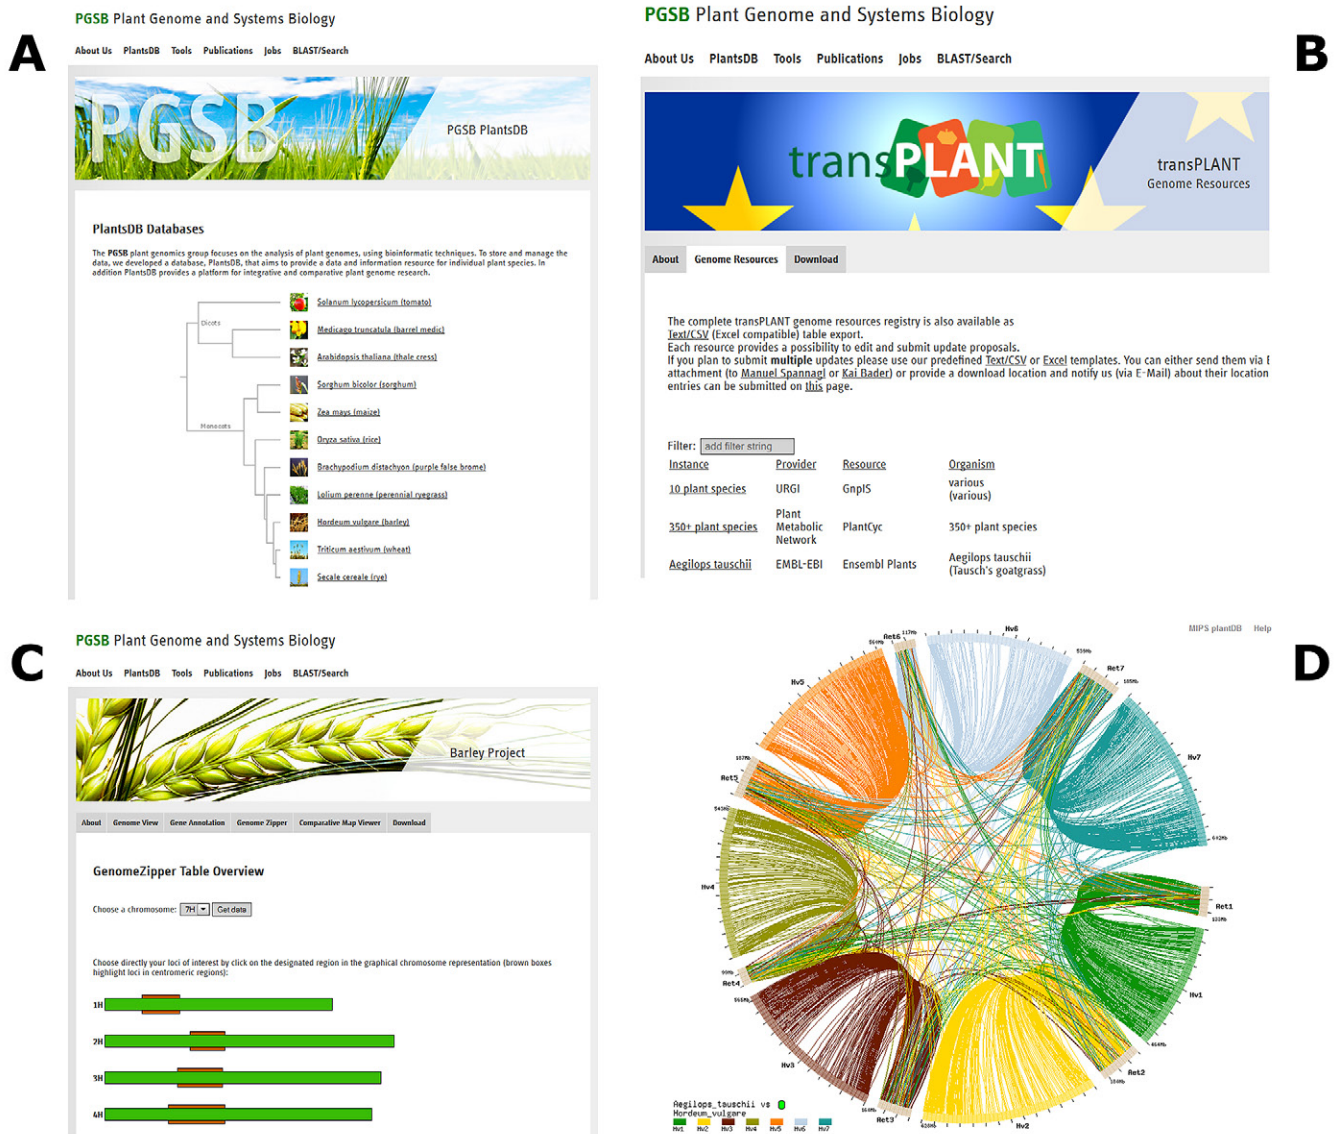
A

PGSB Plant Genome and Systems Biology

About Us PlantsDB Tools Publications Jobs BLAST/Search

PGSB

PGSB PlantsDB

PlantsDB Databases

The PGSB plant genomics group focuses on the analysis of plant genomes, using bioinformatic techniques. To store and manage the data, we developed a database, PlantsDB, that aims to provide a data and information resource for individual plant species. In addition PlantsDB provides a platform for integrative and comparative plant genome research.

Dicots

Monocots

Solanum lycopersicum (tomato)
Medicago truncatula (barrel medic)
Arabidopsis thaliana (thale cress)
Sorghum bicolor (sorghum)
Zea mays (maize)
Oryza sativa (rice)
Brachypodium distachyon (purple false brome)
Lolium perenne (perennial ryegrass)
Hordeum vulgare (barley)
Triticum aestivum (wheat)
Secale cereale (rye)

B

PGSB Plant Genome and Systems Biology

About Us PlantsDB Tools Publications Jobs BLAST/Search

transPLANT

transPLANT
Genome Resources

About Genome Resources Download

The complete transPLANT genome resources registry is also available as Text/CSV (Excel compatible) table export.
Each resource provides a possibility to edit and submit update proposals.
If you plan to submit multiple updates please use our predefined Text/CSV or Excel templates. You can either send them via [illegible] attachment (to Manuel Spannagl or Kai Bader) or provide a download location and notify us (via E-Mail) about their location entries can be submitted on this page.

Filter: add filter string

| Instance | Provider | Resource | Organism |
|---|---|---|---|
| 10 plant species | URGI | GnpIS | various (various) |
| 350+ plant species | Plant Metabolic Network | PlantCyc | 350+ plant species |
| Aegilops tauschii | EMBL-EBI | Ensembl Plants | Aegilops tauschii (Tausch's goatgrass) |

C

PGSB Plant Genome and Systems Biology

About Us PlantsDB Tools Publications Jobs BLAST/Search

Barley Project

About Genome View Gene Annotation Genome Zipper Comparative Map Viewer Download

GenomeZipper Table Overview

Choose a chromosome: 7H Get data

Choose directly your loci of interest by click on the designated region in the graphical chromosome representation (brown boxes highlight loci in centromeric regions):

1H
2H
3H
4H

D

MIPS plantDB Help

Hv6 Ret6 Ret7 Hv5 Hv7 Ret5 Hv4 Ret1 Ret4 Hv1 Hv3 Ret2 Ret3 Hv2

Aegilops_tauschii vs
Hordeum_vulgare
Hv1 Hv2 Hv3 Hv4 Hv5 Hv6 Hv7